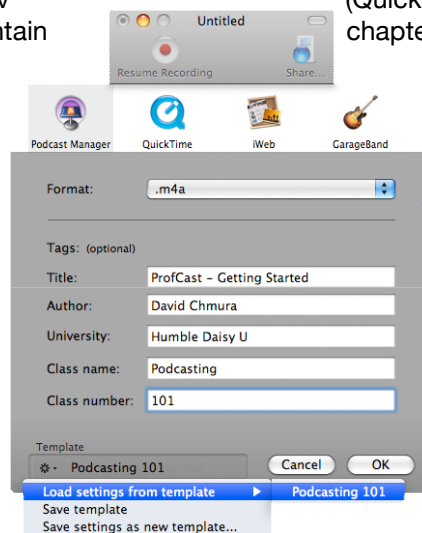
v
ntain
(Quick
chapte

Untitled
Resume Recording
Share...

Podcast Manager
QuickTime
iWeb
GarageBand

Format: .m4a

Tags: (optional)

Title: ProfCast - Getting Started

Author: David Chmura

University: Humble Daisy U

Class name: Podcasting

Class number: 101

Template
Podcasting 101
Cancel
OK

Load settings from template
Podcasting 101
Save template
Save settings as new template...